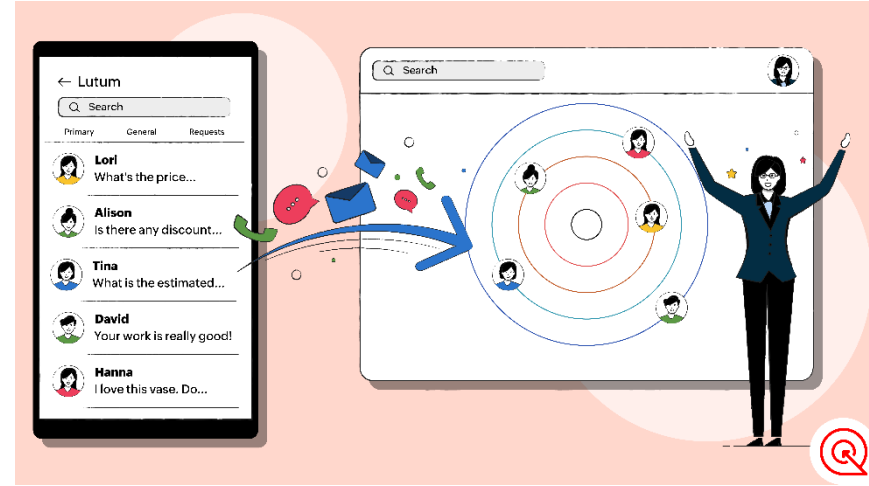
← Lutum

Search

Primary General Requests

Lori
What's the price...

Alison
Is there any discount...

Tina
What is the estimated...

David
Your work is really good!

Hanna
I love this vase. Do...

Search